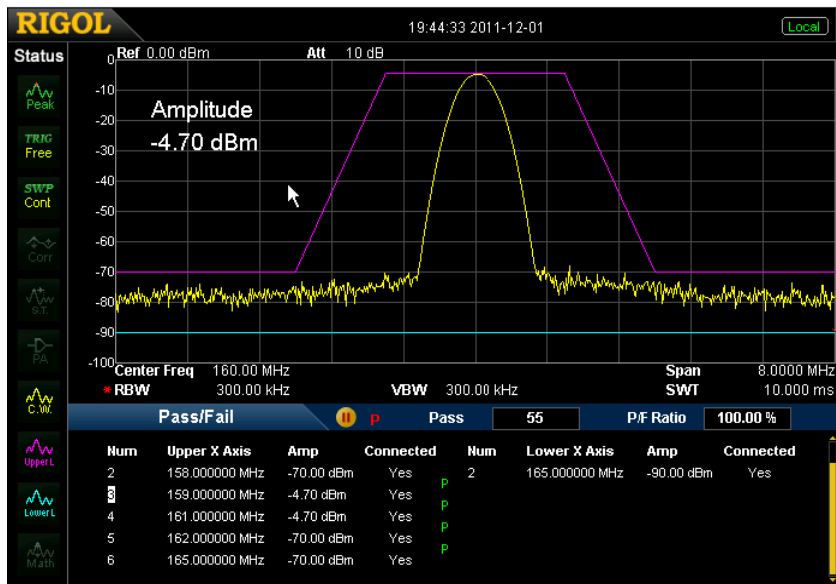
RIGOL

19:44:33 2011-12-01

Local

Status

Peak

TRIG
Free

SWP
Cont

Corr

S.T.

PA

C.W.

Upper L

Lower L

Math

Ref 0.00 dBm

Att 10 dB

0
-10
-20
-30
-40
-50
-60
-70
-80
-90
-100

Amplitude
-4.70 dBm

Center Freq 160.00 MHz
* RBW 300.00 kHz
VBW 300.00 kHz
Span 8.0000 MHz
SWT 10.000 ms

Pass/Fail
P
Pass 55
P/F Ratio 100.00 %

| Num | Upper X Axis | Amp | Connected | Num | Lower X Axis | Amp | Connected |
|---|---|---|---|---|---|---|---|
| 2 | 158.000000 MHz | -70.00 dBm | Yes | 2 | 165.000000 MHz | -90.00 dBm | Yes |
| 3 | 159.000000 MHz | -4.70 dBm | Yes | | | | |
| 4 | 161.000000 MHz | -4.70 dBm | Yes | | | | |
| 5 | 162.000000 MHz | -70.00 dBm | Yes | | | | |
| 6 | 165.000000 MHz | -70.00 dBm | Yes | | | | |

P
P
P
P